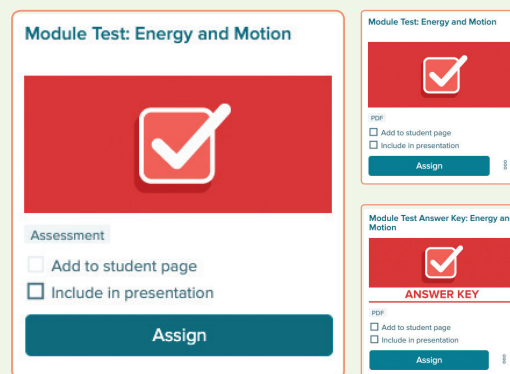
Module Test: Energy and Motion

Assessment

Add to student page

Include in presentation

Assign

Module Test: Energy and Motion

PDF

Add to student page

Include in presentation

Assign

Module Test Answer Key: Energy an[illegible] Motion

ANSWER KEY

PDF

Add to student page

Include in presentation

Assign